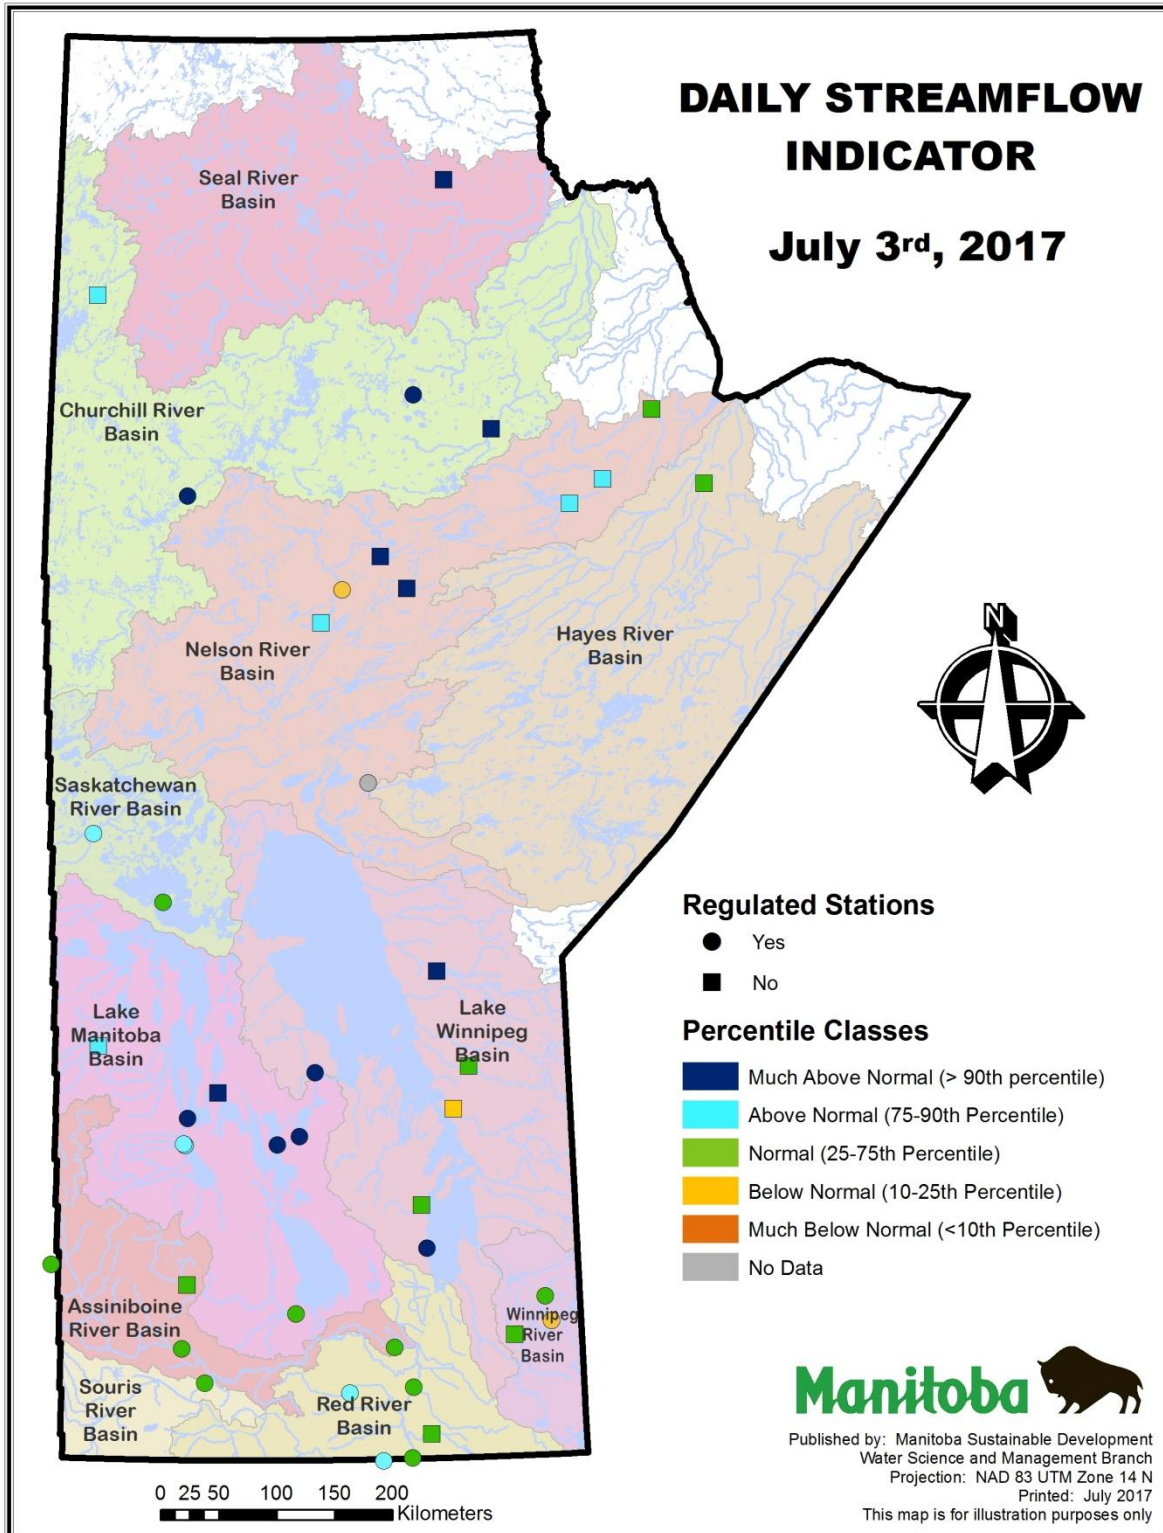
DAILY STREAMFLOW INDICATOR

July 3$^{rd}$, 2017

Seal River Basin

Churchill River Basin

Nelson River Basin

Hayes River Basin

Saskatchewan River Basin

Lake Manitoba Basin

Lake Winnipeg Basin

Assiniboine River Basin

Winnipeg River Basin

Souris River Basin

Red River Basin

N

Regulated Stations

Yes

No

Percentile Classes

Much Above Normal (> 90th percentile)

Above Normal (75-90th Percentile)

Normal (25-75th Percentile)

Below Normal (10-25th Percentile)

Much Below Normal (<10th Percentile)

No Data

0 25 50 100 150 200 Kilometers

Manitoba

Published by: Manitoba Sustainable Development
Water Science and Management Branch
Projection: NAD 83 UTM Zone 14 N
Printed: July 2017
This map is for illustration purposes only